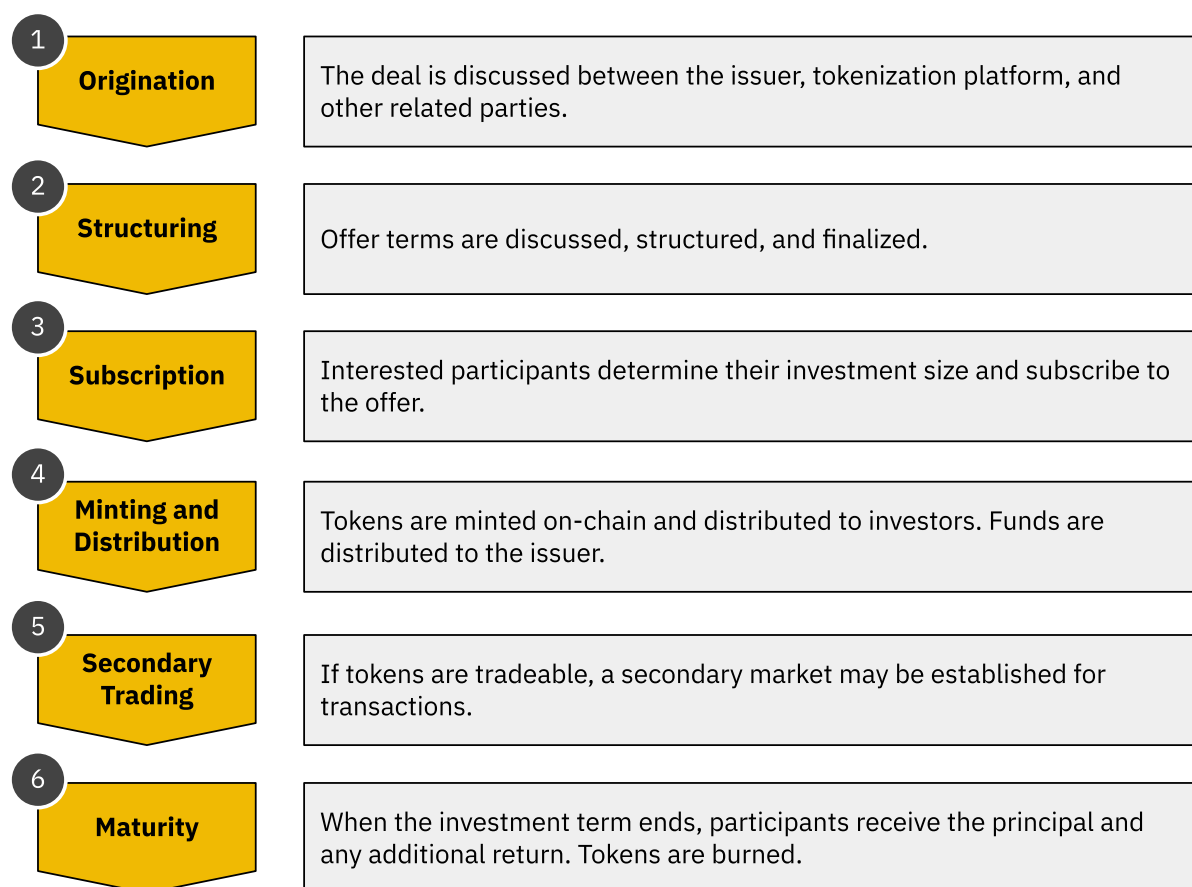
1
Origination

The deal is discussed between the issuer, tokenization platform, and other related parties.

2
Structuring

Offer terms are discussed, structured, and finalized.

3
Subscription

Interested participants determine their investment size and subscribe to the offer.

4
Minting and Distribution

Tokens are minted on-chain and distributed to investors. Funds are distributed to the issuer.

5
Secondary Trading

If tokens are tradeable, a secondary market may be established for transactions.

6
Maturity

When the investment term ends, participants receive the principal and any additional return. Tokens are burned.